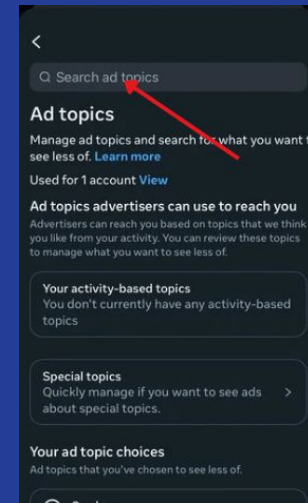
<

Search ad topics

Ad topics

Manage ad topics and search for what you want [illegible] see less of. Learn more

Used for 1 account View

Ad topics advertisers can use to reach you

Advertisers can reach you based on topics that we think you like from your activity. You can review these topics to manage what you want to see less of.

Your activity-based topics
You don't currently have any activity-based topics

Special topics
Quickly manage if you want to see ads about special topics.

>

Your ad topic choices

Ad topics that you've chosen to see less of.